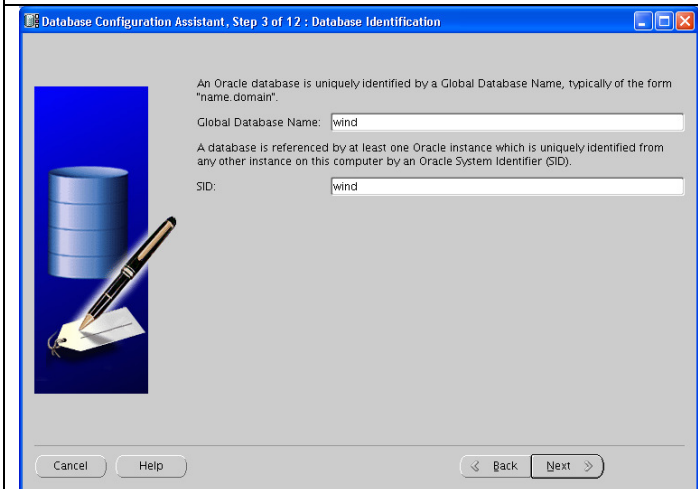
Database Configuration Assistant, Step 3 of 12 : Database Identification

An Oracle database is uniquely identified by a Global Database Name, typically of the form "name.domain".

Global Database Name: wind

A database is referenced by at least one Oracle instance which is uniquely identified from any other instance on this computer by an Oracle System Identifier (SID).

SID: wind

Cancel
Help
Back
Next